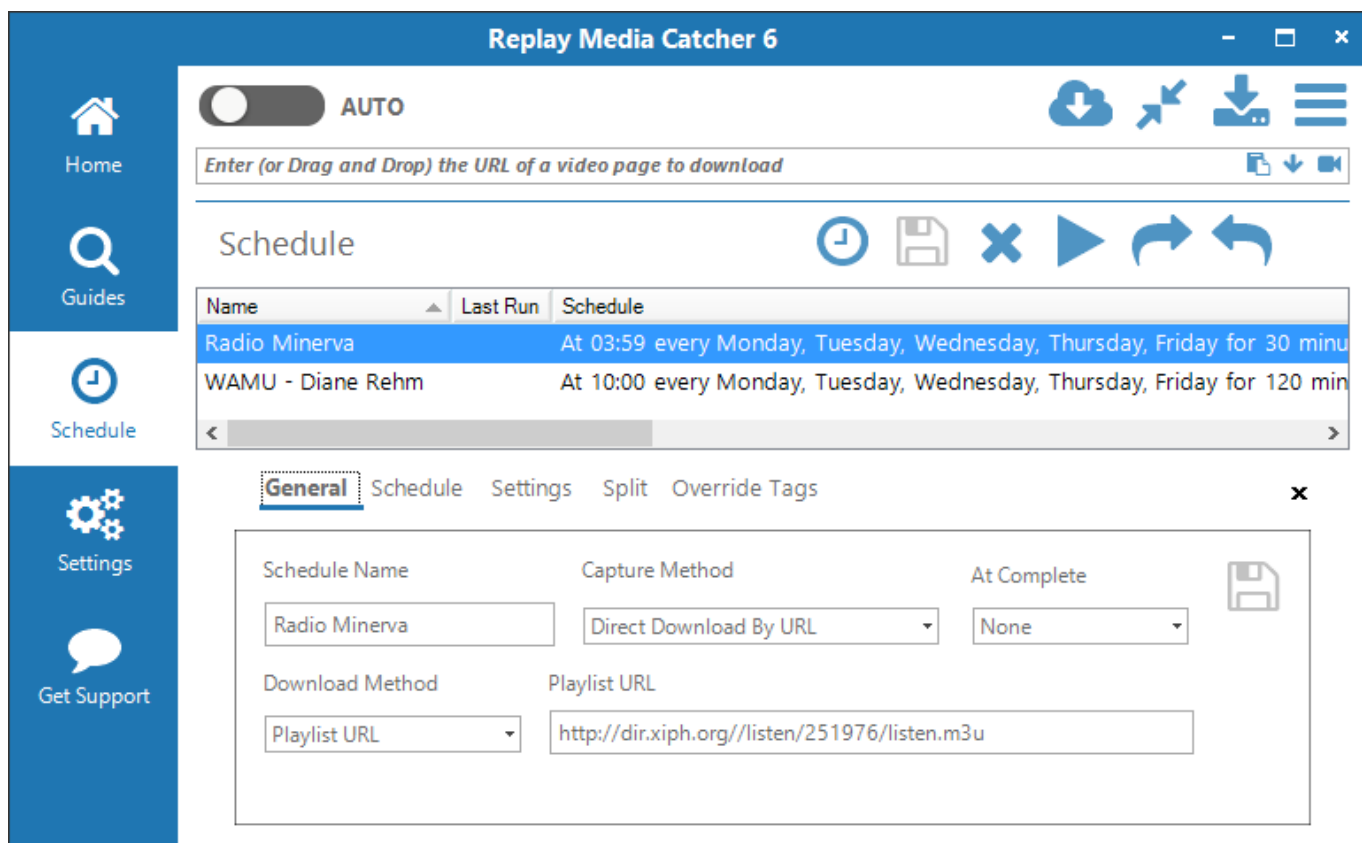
Replay Media Catcher 6

AUTO

Enter (or Drag and Drop) the URL of a video page to download

Home

Guides

Schedule

Settings

Get Support

Schedule

| Name | Last Run | Schedule |
|---|---|---|
| Radio Minerva | | At 03:59 every Monday, Tuesday, Wednesday, Thursday, Friday for 30 minu |
| WAMU - Diane Rehm | | At 10:00 every Monday, Tuesday, Wednesday, Thursday, Friday for 120 min |

General Schedule Settings Split Override Tags

Schedule Name
Radio Minerva

Capture Method
Direct Download By URL

At Complete
None

Download Method
Playlist URL

Playlist URL
http://dir.xiph.org//listen/251976/listen.m3u